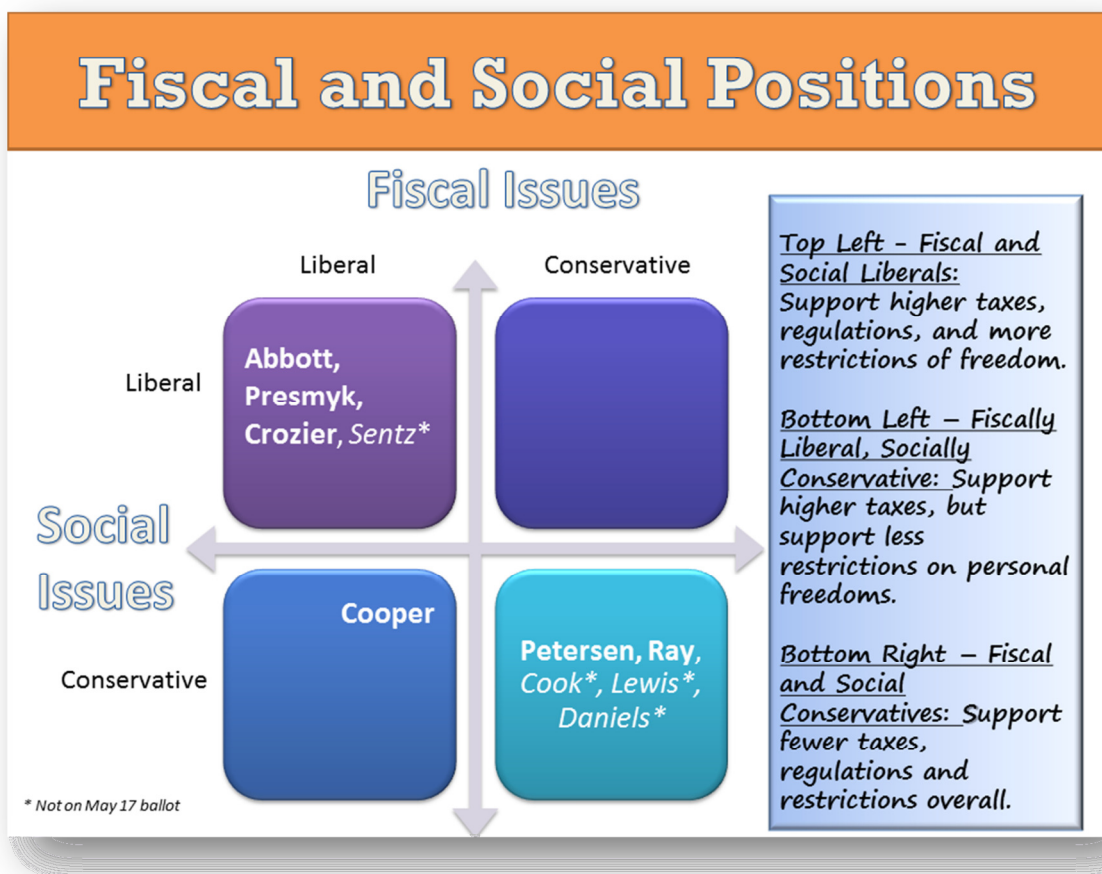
Fiscal and Social Positions

Fiscal Issues

Liberal

Conservative

Liberal

Abbott, Presmyk, Crozier, Sentz*

Social Issues

Cooper

Petersen, Ray, Cook*, Lewis*, Daniels*

Conservative

* Not on May 17 ballot

Top Left - Fiscal and Social Liberals: Support higher taxes, regulations, and more restrictions of freedom.

Bottom Left – Fiscally Liberal, Socially Conservative: Support higher taxes, but support less restrictions on personal freedoms.

Bottom Right – Fiscal and Social Conservatives: Support fewer taxes, regulations and restrictions overall.